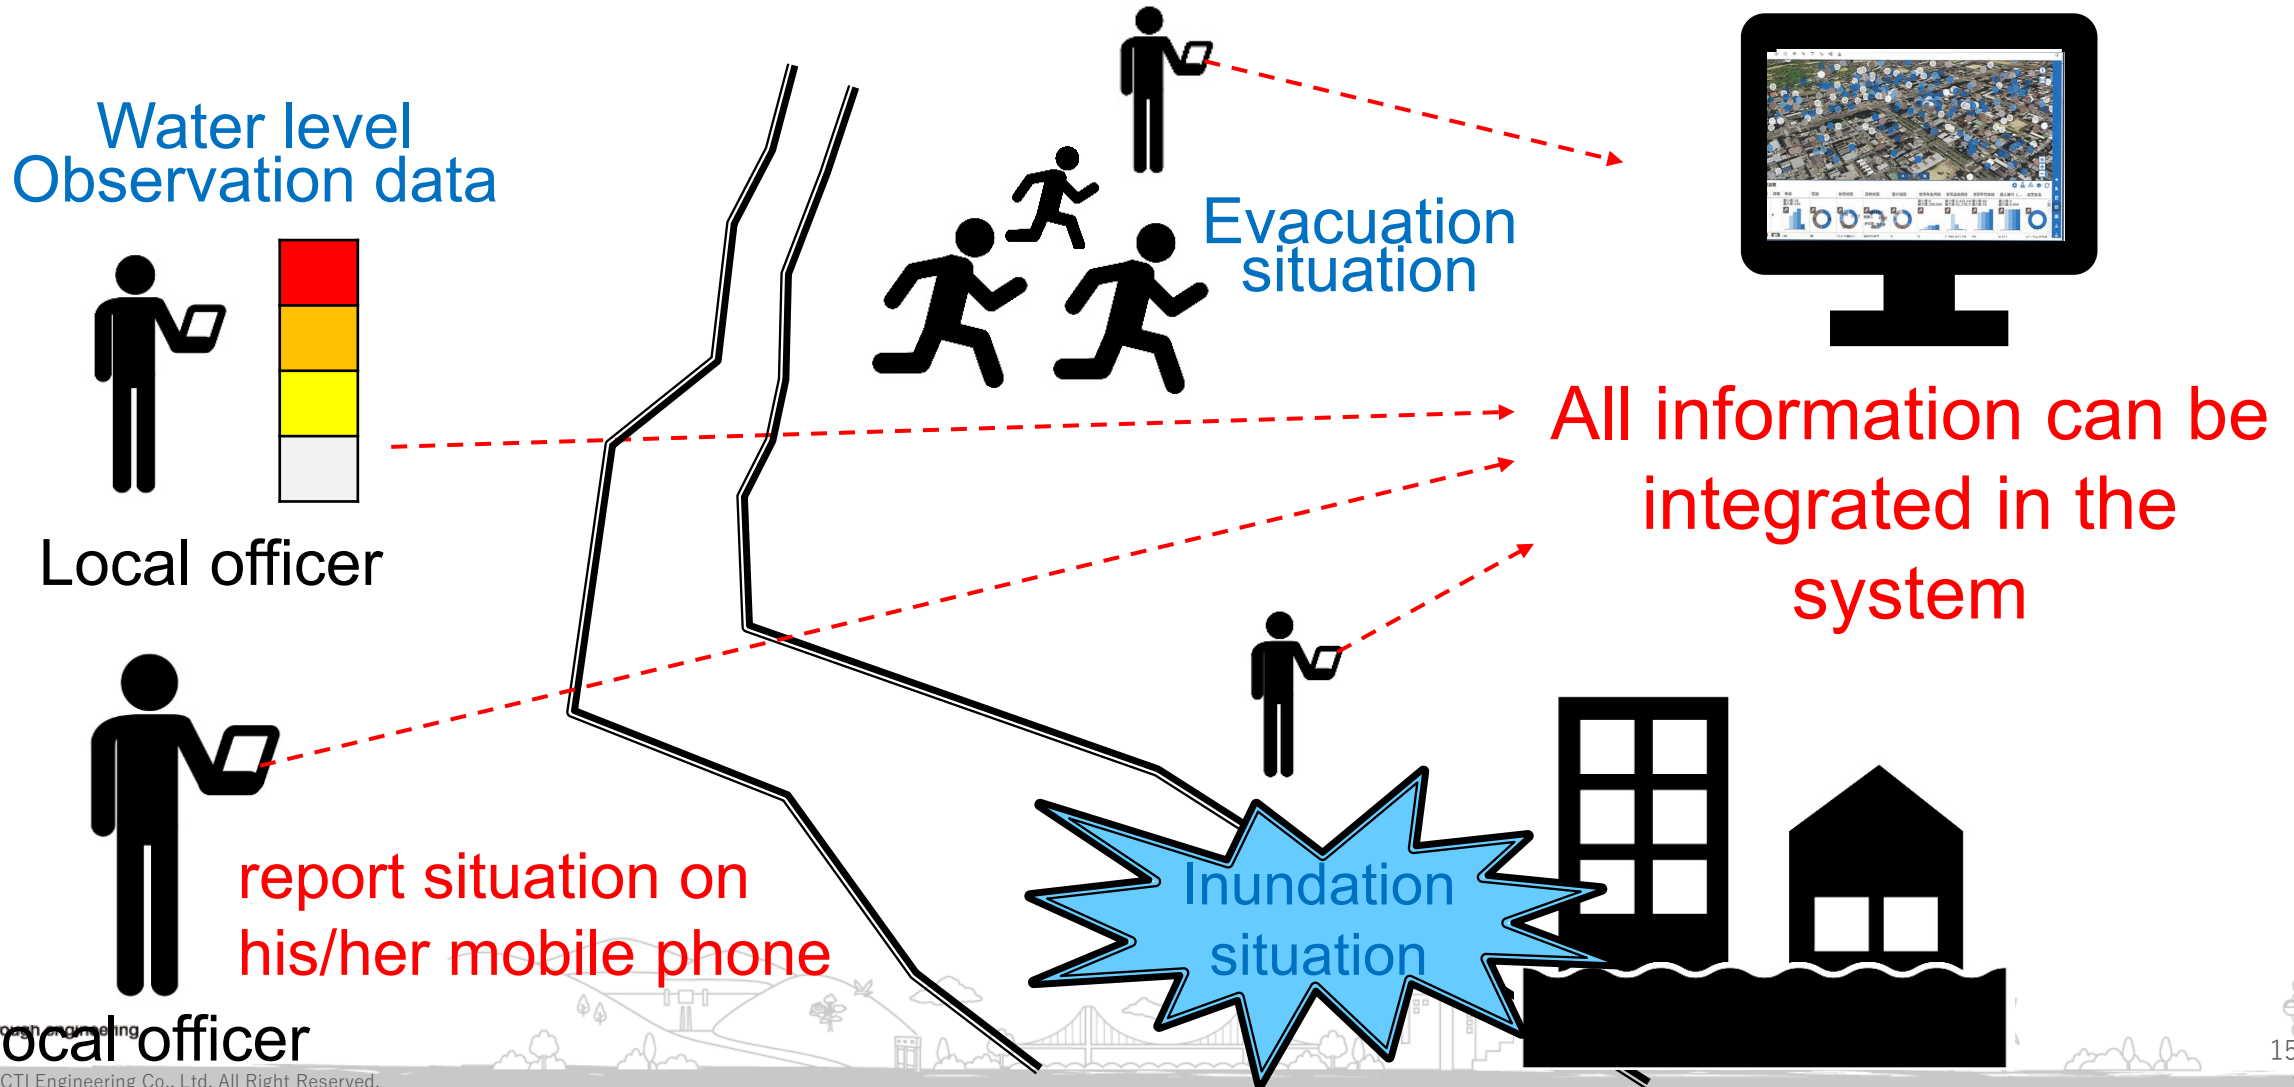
Water level Observation data

Local officer

Evacuation situation

All information can be integrated in the system

report situation on his/her mobile phone

Inundation situation

ocal officer

ough engineering

CTI Engineering Co., Ltd. All Right Reserved.

15